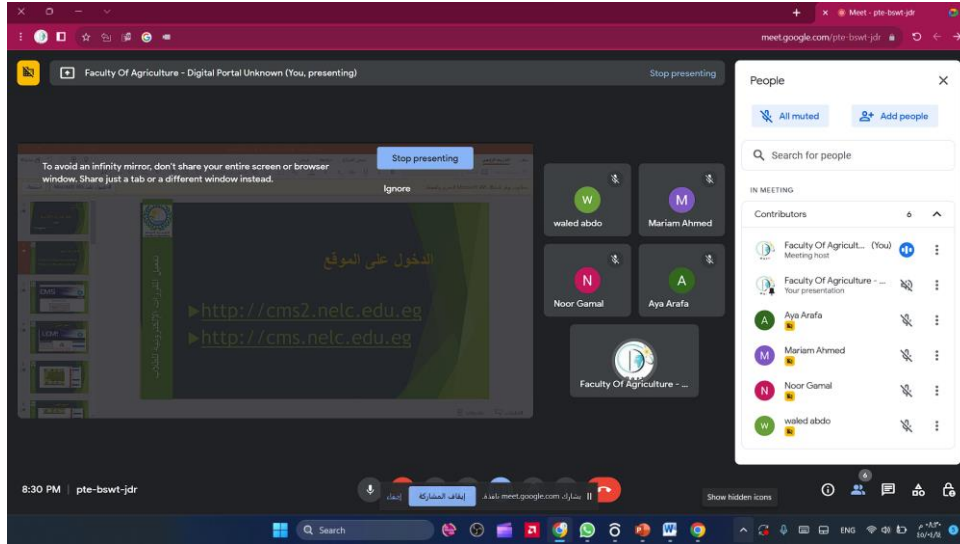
Meet - pte-bswt-jdr

meet.google.com/pte-bswt-jdr

Faculty Of Agriculture - Digital Portal Unknown (You, presenting)

Stop presenting

To avoid an infinity mirror, don't share your entire screen or browser window. Share just a tab or a different window instead.

Stop presenting

Ignore

الدخول على الموقع

►http://cms2.nelc.edu.eg

►http://cms.nelc.edu.eg

waled abdo

Mariam Ahmed

Noor Gamal

Aya Arafa

Faculty Of Agriculture - ...

People

All muted

Add people

Search for people

IN MEETING

Contributors 6

Faculty Of Agricult... (You)
Meeting host

Faculty Of Agriculture - ...
Your presentation

Aya Arafa

Mariam Ahmed

Noor Gamal

waled abdo

8:30 PM | pte-bswt-jdr

meet.google.com يشارك نافذة. إيقاف المشاركة إخفاء

Show hidden icons

6

Search

ENG